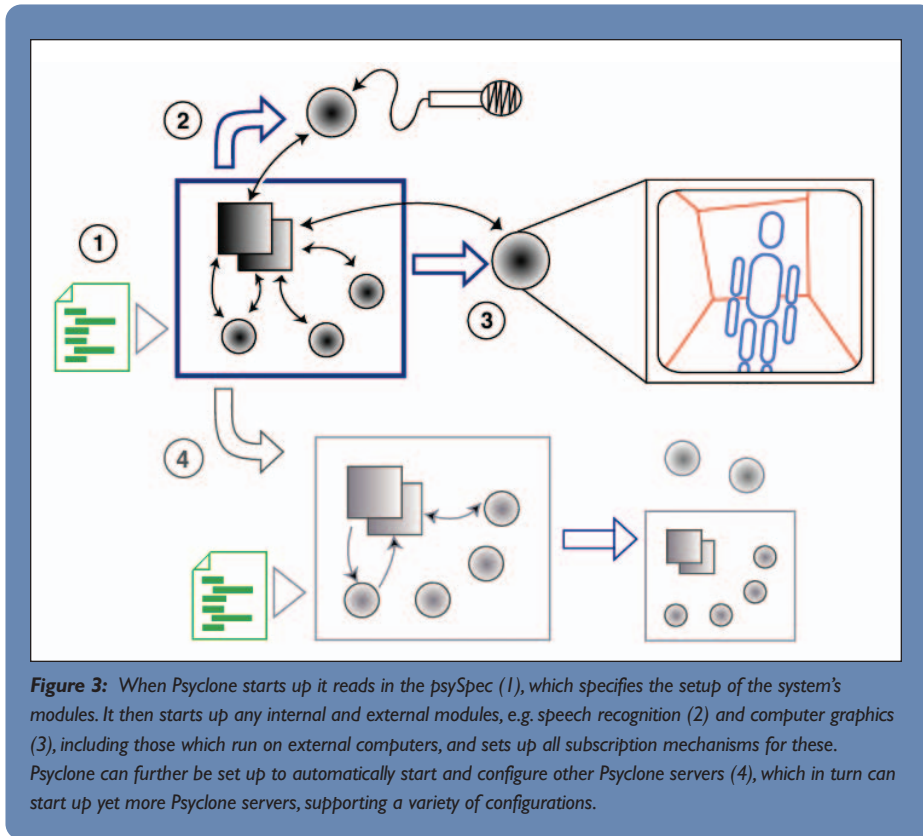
2

1

3

4

**Figure 3:** When Psyclone starts up it reads in the psySpec (1), which specifies the setup of the system's modules. It then starts up any internal and external modules, e.g. speech recognition (2) and computer graphics (3), including those which run on external computers, and sets up all subscription mechanisms for these. Psyclone can further be set up to automatically start and configure other Psyclone servers (4), which in turn can start up yet more Psyclone servers, supporting a variety of configurations.